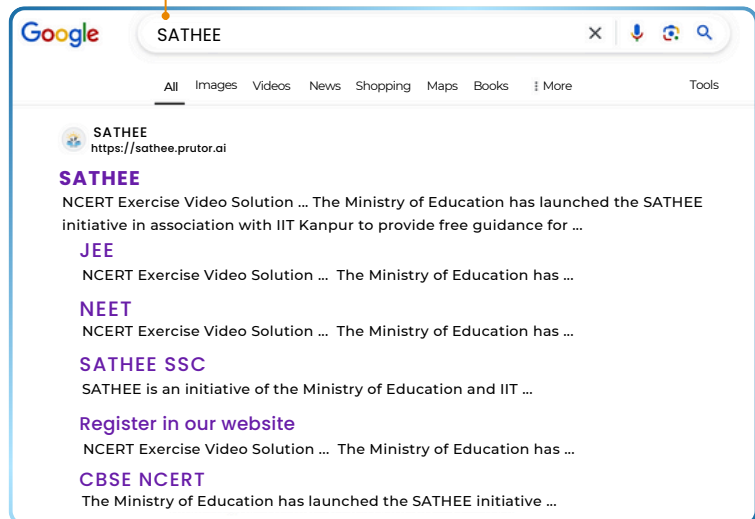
Google

SATHEE

All Images Videos News Shopping Maps Books ⋮ More Tools

SATHEE
https://sathee.prutor.ai

SATHEE
NCERT Exercise Video Solution ... The Ministry of Education has launched the SATHEE initiative in association with IIT Kanpur to provide free guidance for ...

JEE
NCERT Exercise Video Solution ... The Ministry of Education has ...

NEET
NCERT Exercise Video Solution ... The Ministry of Education has ...

SATHEE SSC
SATHEE is an initiative of the Ministry of Education and IIT ...

Register in our website
NCERT Exercise Video Solution ... The Ministry of Education has ...

CBSE NCERT
The Ministry of Education has launched the SATHEE initiative ...